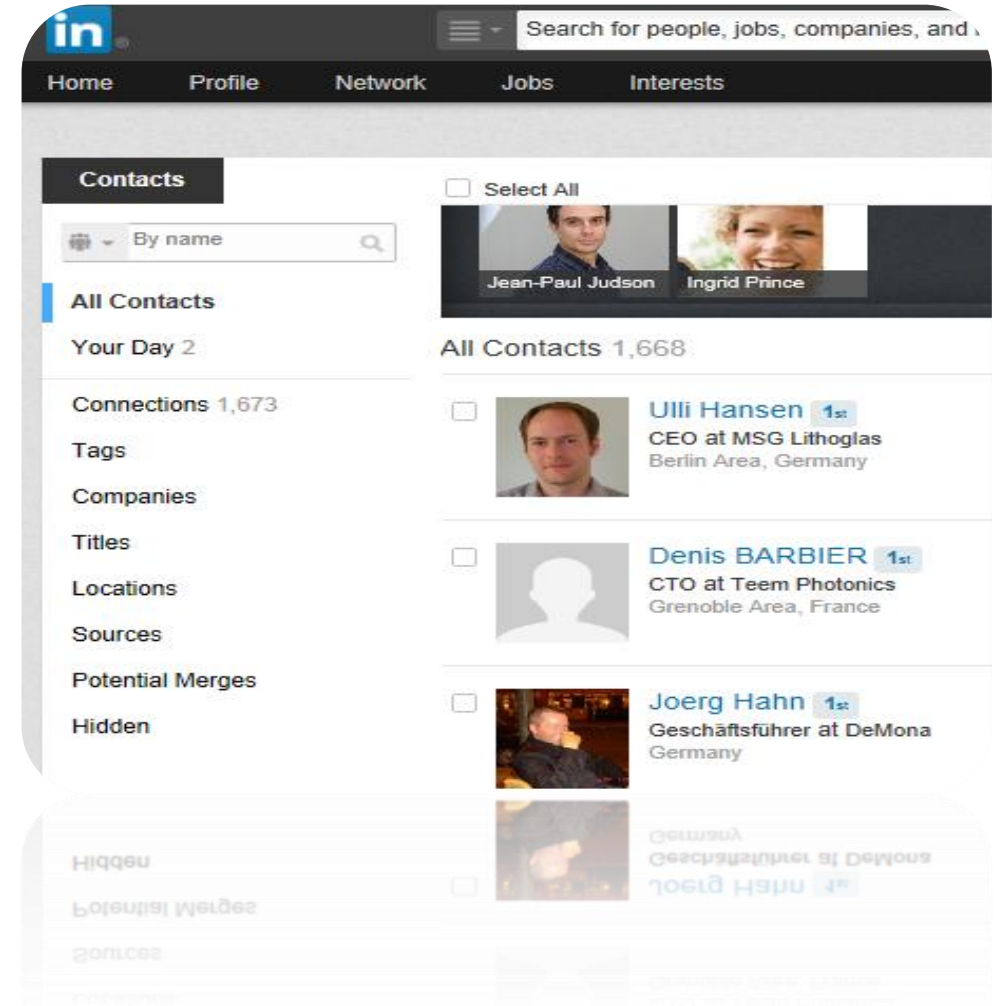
in

Search for people, jobs, companies, and

Home Profile Network Jobs Interests

Contacts

By name

All Contacts

Your Day 2

Connections 1,673

Tags

Companies

Titles

Locations

Sources

Potential Merges

Hidden

Select All

Jean-Paul Judson

Ingrid Prince

All Contacts 1,668

Ulli Hansen 1st
CEO at MSG Lithoglas
Berlin Area, Germany

Denis BARBIER 1st
CTO at Teem Photonics
Grenoble Area, France

Joerg Hahn 1st
Geschäftsführer at DeMona
Germany